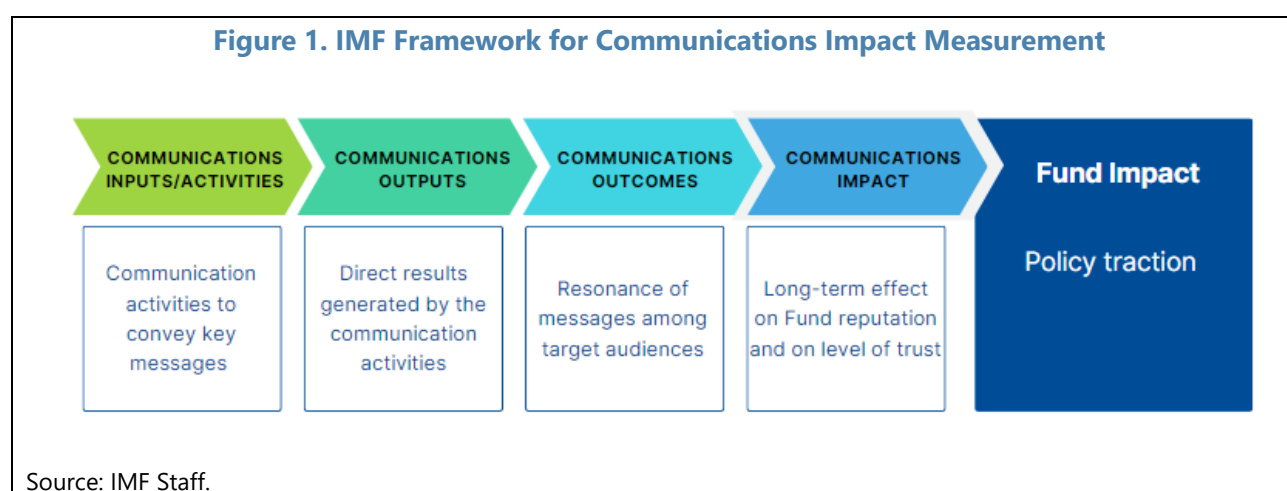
Figure 1. IMF Framework for Communications Impact Measurement

COMMUNICATIONS INPUTS/ACTIVITIES

Communication activities to convey key messages

COMMUNICATIONS OUTPUTS

Direct results generated by the communication activities

COMMUNICATIONS OUTCOMES

Resonance of messages among target audiences

COMMUNICATIONS IMPACT

Long-term effect on Fund reputation and on level of trust

Fund Impact

Policy traction

Source: IMF Staff.